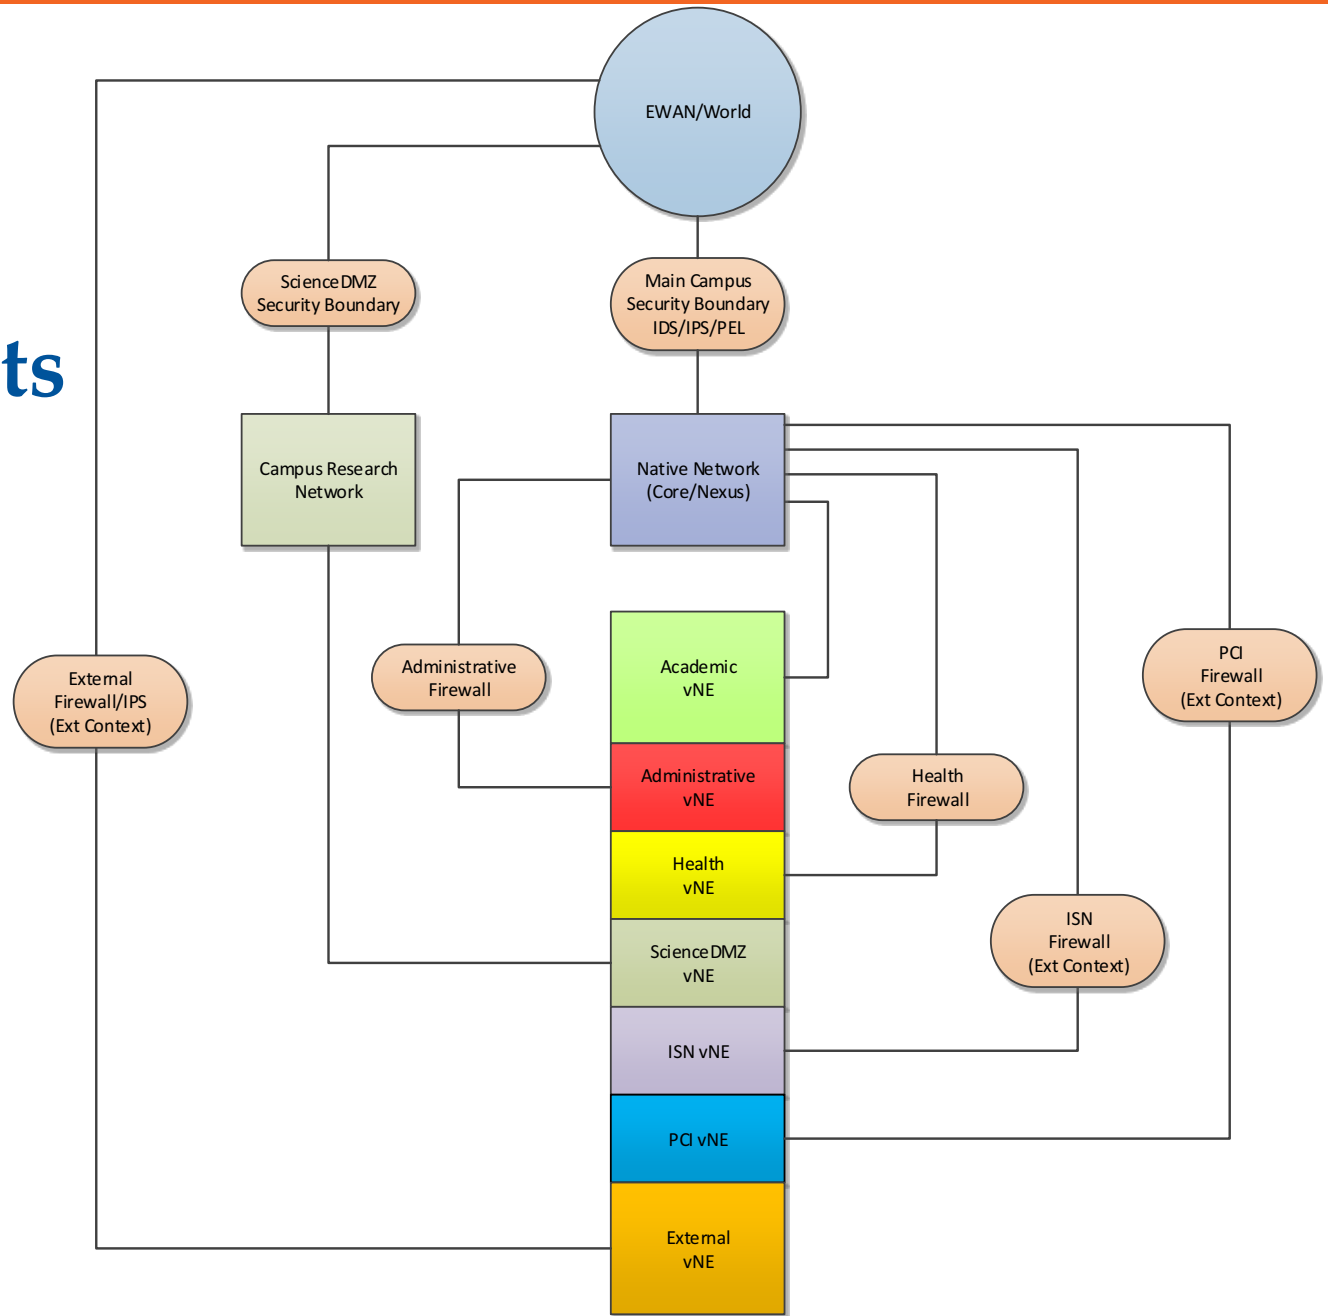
ts

EWAN/World

ScienceDMZ Security Boundary

Main Campus Security Boundary IDS/IPS/PEL

Campus Research Network

Native Network (Core/Nexus)

External Firewall/IPS (Ext Context)

Administrative Firewall

Academic vNE

PCI Firewall (Ext Context)

Administrative vNE

Health Firewall

Health vNE

ISN Firewall (Ext Context)

ScienceDMZ vNE

ISN vNE

PCI vNE

External vNE